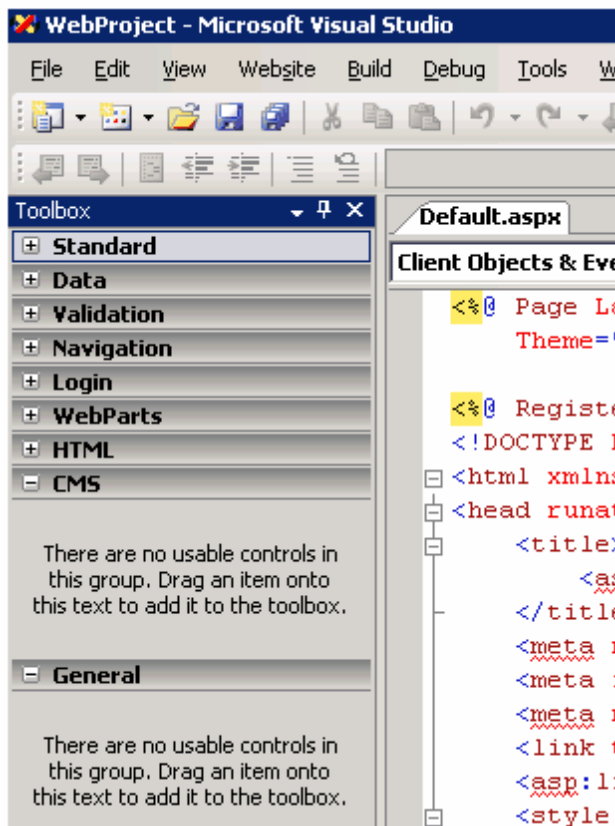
WebProject - Microsoft Visual Studio

File Edit View Website Build Debug Tools W

Toolbox

Standard

Data

Validation

Navigation

Login

WebParts

HTML

CMS

There are no usable controls in this group. Drag an item onto this text to add it to the toolbox.

General

There are no usable controls in this group. Drag an item onto this text to add it to the toolbox.

Default.aspx

Client Objects & Eve

<%@ Page La
Theme="

<%@ Registe
<!DOCTYPE
<html xmlns
<head runat
<title>
<as
</title
<meta
<meta
<meta
<link
<asp:li
<style